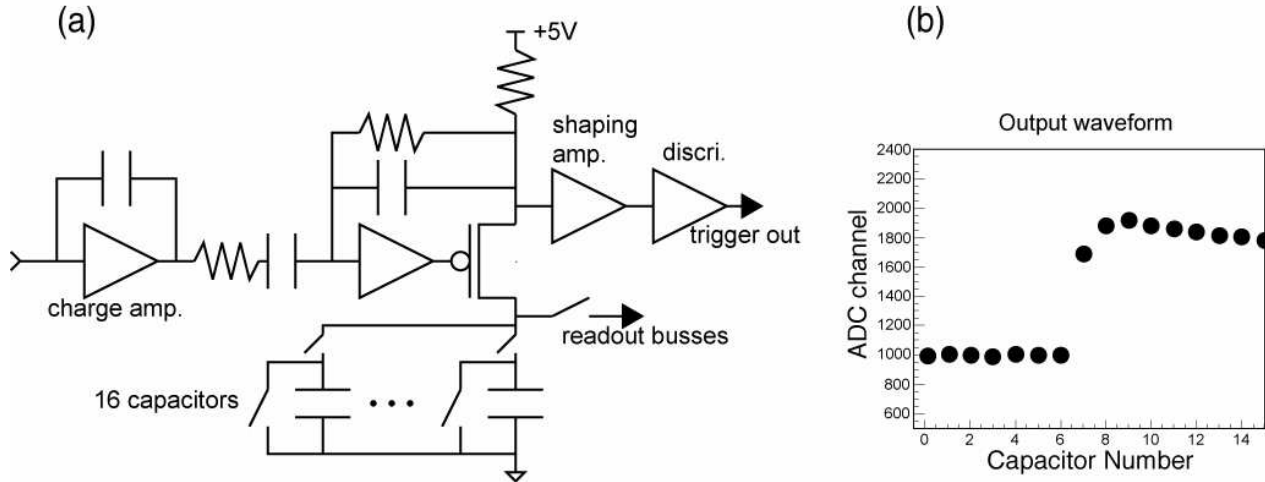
(a)

+5V

shaping amp.

discri.

trigger out

charge amp.

readout busses

16 capacitors

• • •

(b)

Output waveform

ADC channel

2400
2200
2000
1800
1600
1400
1200
1000
800
600

0 2 4 6 8 10 12 14

Capacitor Number